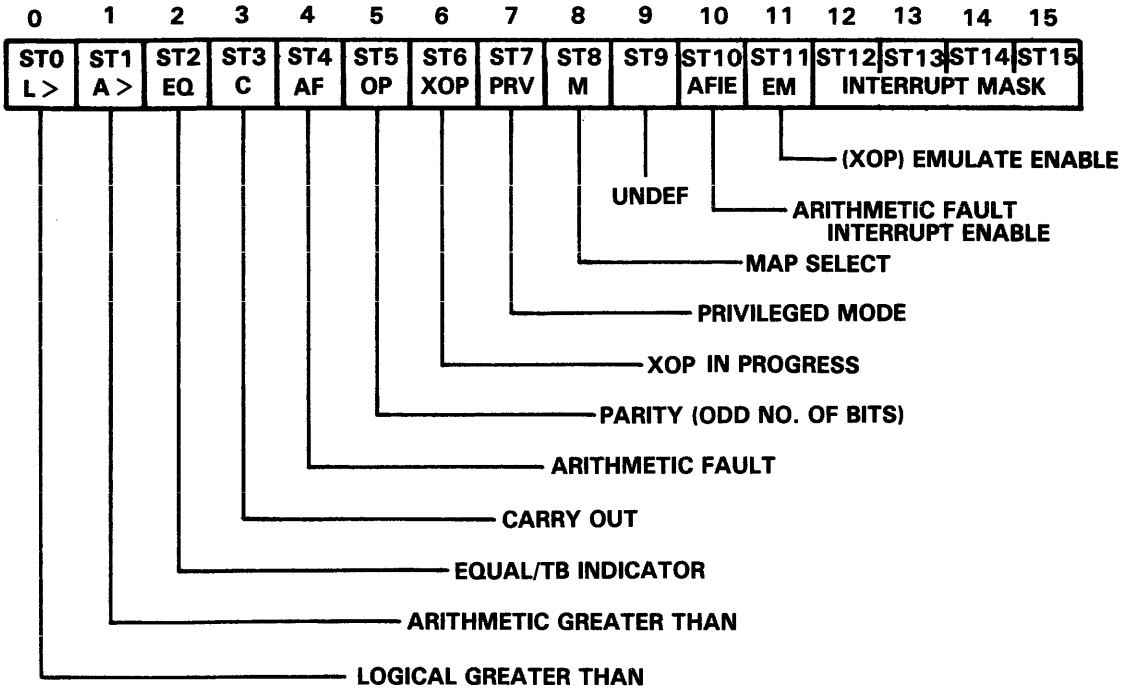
| 0 | 1 | 2 | 3 | 4 | 5 | 6 | 7 | 8 | 9 | 10 | 11 | 12 | 13 | 14 | 15 |
|---|---|---|---|---|---|---|---|---|---|---|---|---|---|---|---|
| ST0 L > | ST1 A > | ST2 EQ | ST3 C | ST4 AF | ST5 OP | ST6 XOP | ST7 PRV | ST8 M | ST9 | ST10 AFIE | ST11 EM | ST12 | ST13 | ST14 | ST15 |

INTERRUPT MASK

(XOP) EMULATE ENABLE

UNDEF

ARITHMETIC FAULT INTERRUPT ENABLE

MAP SELECT

PRIVILEGED MODE

XOP IN PROGRESS

PARITY (ODD NO. OF BITS)

ARITHMETIC FAULT

CARRY OUT

EQUAL/TB INDICATOR

ARITHMETIC GREATER THAN

LOGICAL GREATER THAN